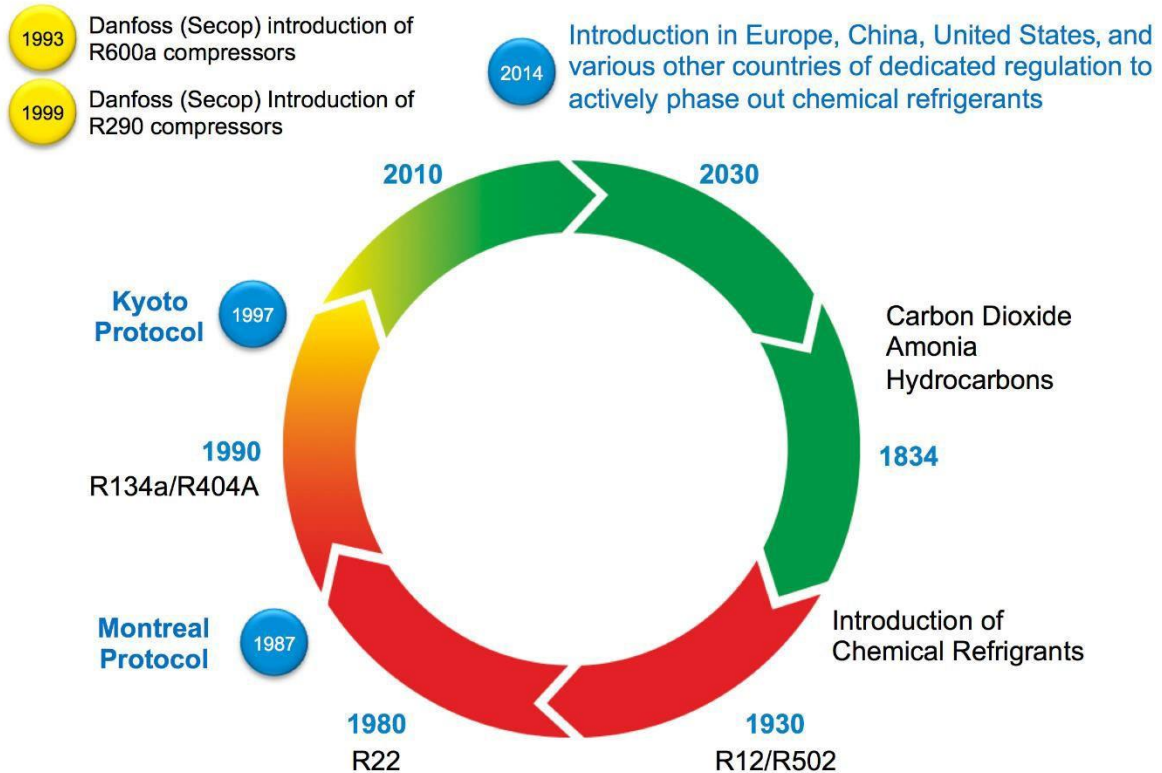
1993 Danfoss (Secop) introduction of R600a compressors

1999 Danfoss (Secop) Introduction of R290 compressors

2014 Introduction in Europe, China, United States, and various other countries of dedicated regulation to actively phase out chemical refrigerants

2010

2030

Kyoto Protocol 1997

Carbon Dioxide
Amonia
Hydrocarbons

1834

1990
R134a/R404A

Introduction of Chemical Refrigrants

Montreal Protocol 1987

1980
R22

1930
R12/R502